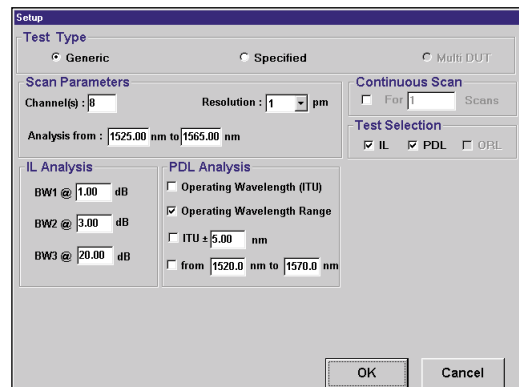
Setup

Test Type
Generic
Specified
Multi DUT

Scan Parameters
Channel(s) : 8
Resolution : 1 pm
Analysis from : 1525.00 nm to 1565.00 nm

Continuous Scan
For 1 Scans

Test Selection
IL
PDL
ORL

IL Analysis
BW1 @ 1.00 dB
BW2 @ 3.00 dB
BW3 @ 20.00 dB

PDL Analysis
Operating Wavelength (ITU)
Operating Wavelength Range
ITU ± 5.00 nm
from 1520.0 nm to 1570.0 nm

OK
Cancel